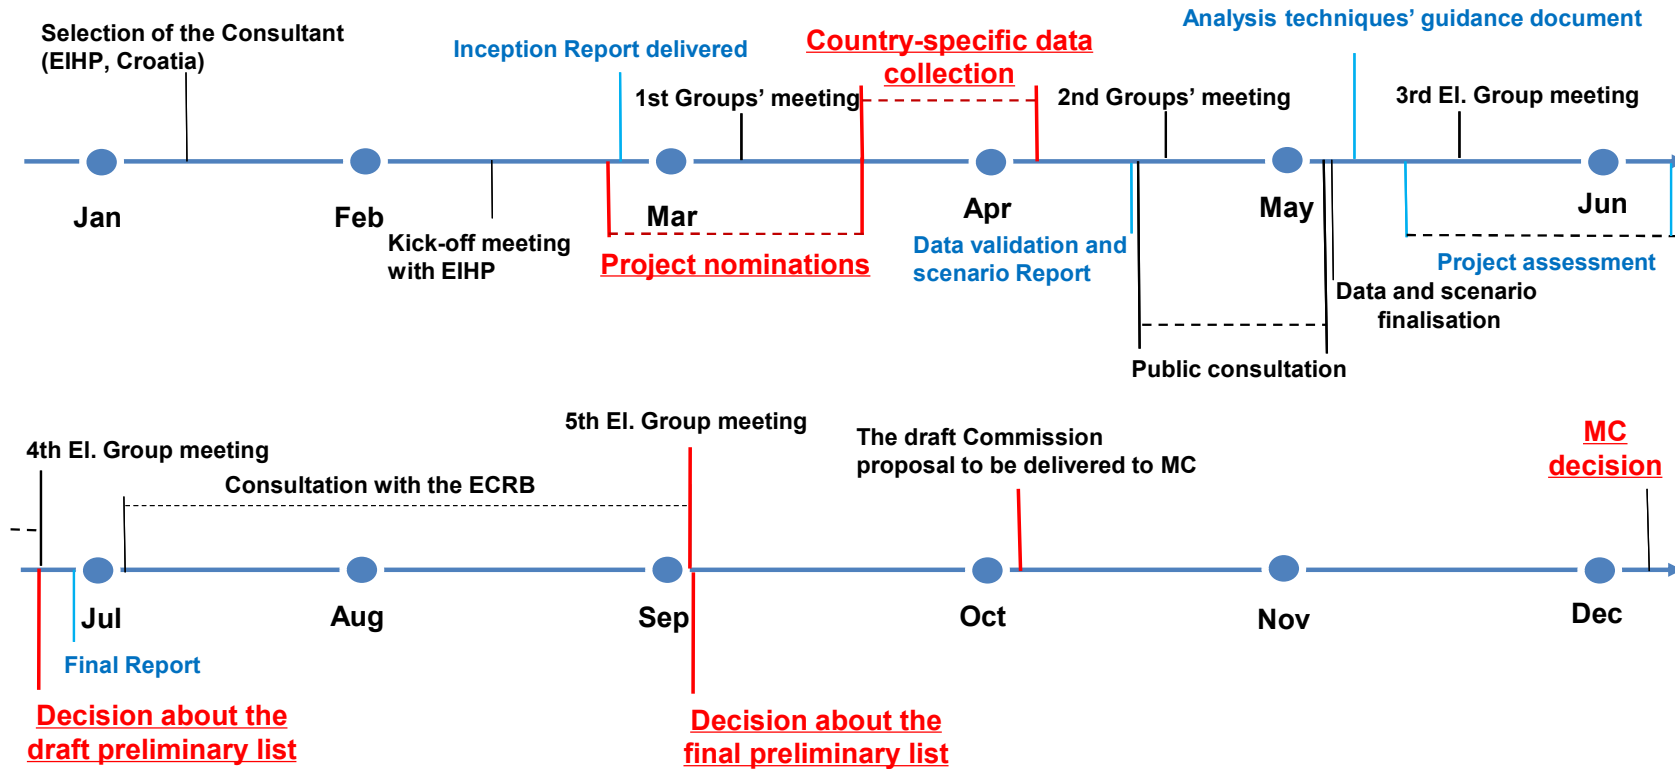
Selection of the Consultant (EIHP, Croatia)

Inception Report delivered

Country-specific data collection

Analysis techniques' guidance document

1st Groups' meeting

2nd Groups' meeting

3rd El. Group meeting

Jan

Feb

Mar

Apr

May

Jun

Kick-off meeting with EIHP

Project nominations

Data validation and scenario Report

Project assessment

Data and scenario finalisation

Public consultation

4th El. Group meeting

5th El. Group meeting

The draft Commission proposal to be delivered to MC

MC decision

Consultation with the ECRB

Jul

Aug

Sep

Oct

Nov

Dec

Final Report

Decision about the draft preliminary list

Decision about the final preliminary list